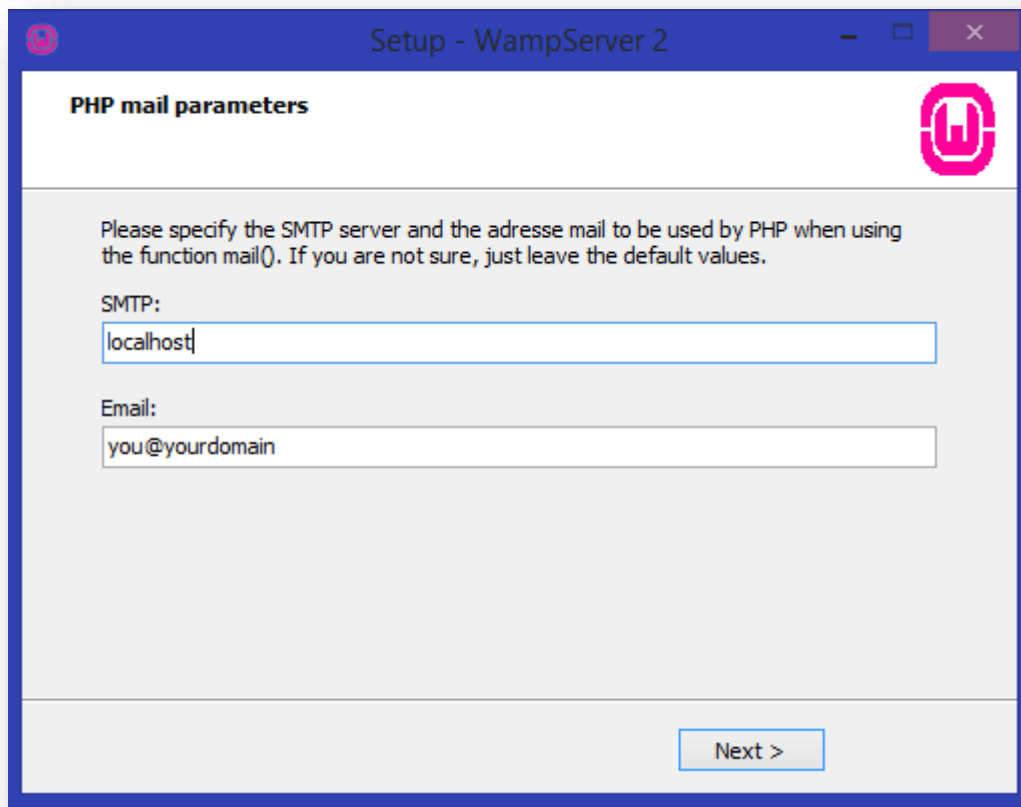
Setup - WampServer 2

PHP mail parameters

Please specify the SMTP server and the adresse mail to be used by PHP when using the function mail(). If you are not sure, just leave the default values.

SMTP:

localhost

Email:

you@yourdomain

Next >